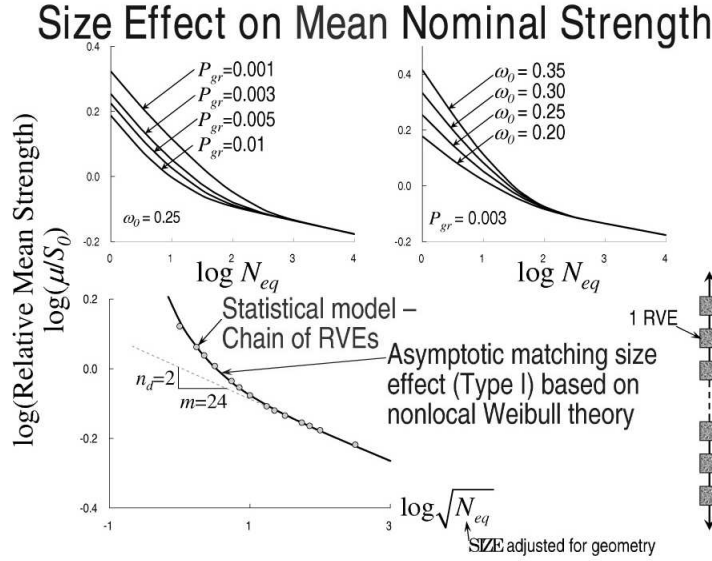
Size Effect on Mean Nominal Strength

0.4
0.2
0.0
-0.2
0 1 2 3 4

$P_{gr}$=0.001
$P_{gr}$=0.003
$P_{gr}$=0.005
$P_{gr}$=0.01

$\omega_0$ = 0.25

$\log N_{eq}$

0.4
0.2
0.0
-0.2
0 1 2 3 4

$\omega_0$ = 0.35
$\omega_0$ = 0.30
$\omega_0$ = 0.25
$\omega_0$ = 0.20

$P_{gr}$ = 0.003

$\log N_{eq}$

log(Relative Mean Strength)
$\log(\mu/S_0)$

0.2
0.0
-0.2
-0.4
-1 1 3

Statistical model – Chain of RVEs

Asymptotic matching size effect (Type I) based on nonlocal Weibull theory

$n_d$=2
$m$=24

$\log\sqrt{N_{eq}}$

SIZE adjusted for geometry

1 RVE